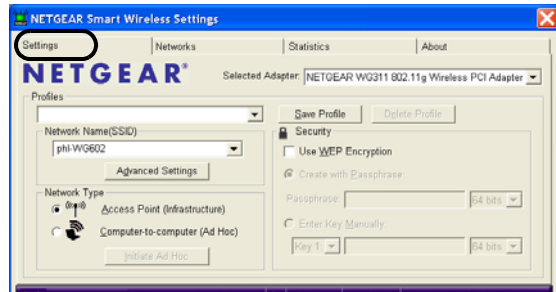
NETGEAR Smart Wireless Settings

Settings | Networks | Statistics | About

NETGEAR®

Selected Adapter: NETGEAR WG311 802.11g Wireless PCI Adapter

Profiles

Save Profile | Delete Profile

Network Name(SSID)

phl-WG602

Advanced Settings

Security

Use WEP Encryption

Create with Passphrase

Passphrase:

64 bits

Network Type

Access Point (Infrastructure)

Computer-to-computer (Ad Hoc)

Enter Key Manually:

Key 1:

64 bits

Initiate Ad Hoc